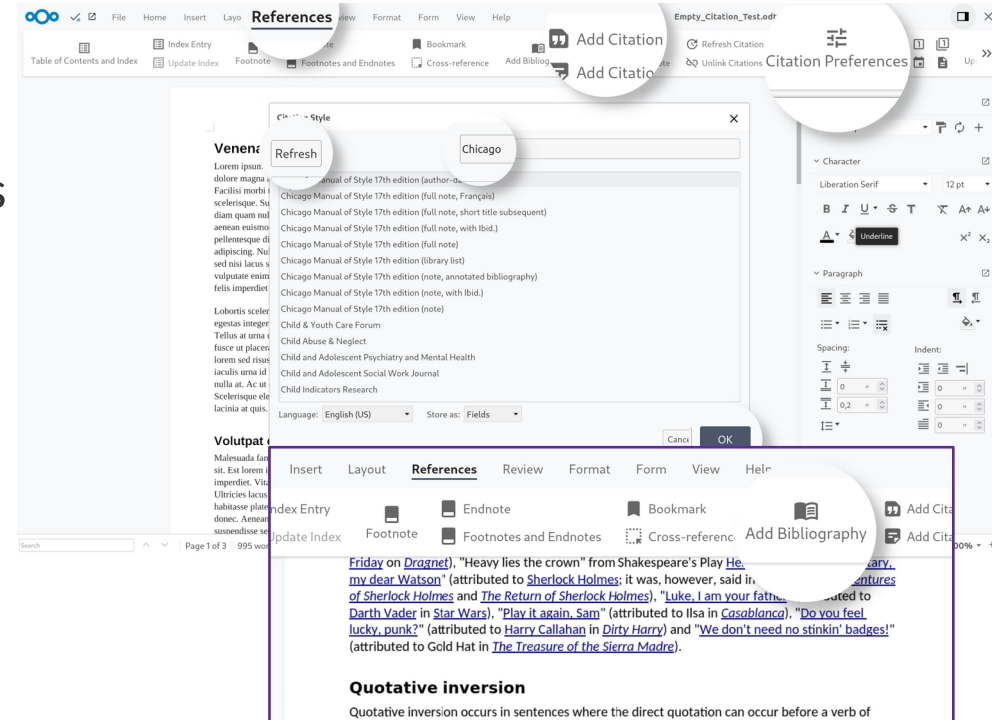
File Home Insert Layo References view Format Form View Help Empty_Citation_Test.odt

Table of Contents and Index Index Entry Update Index Footnote Footnotes and Endnotes Bookmark Cross-reference Add Bibliog Add Citation Add Citatio Refresh Citation Unlink Citations Citation Preferences

Citation Style

Refresh

Chicago

Chicago Manual of Style 17th edition (author-d
Chicago Manual of Style 17th edition (full note, Français)
Chicago Manual of Style 17th edition (full note, short title subsequent)
Chicago Manual of Style 17th edition (full note, with Ibid.)
Chicago Manual of Style 17th edition (full note)
Chicago Manual of Style 17th edition (library list)
Chicago Manual of Style 17th edition (note, annotated bibliography)
Chicago Manual of Style 17th edition (note, with Ibid.)
Chicago Manual of Style 17th edition (note)
Child & Youth Care Forum
Child Abuse & Neglect
Child and Adolescent Psychiatry and Mental Health
Child and Adolescent Social Work Journal
Child Indicators Research

Language: English (US) Store as: Fields

Canc OK

Venena
Lorem ipsun dolore magna Facilisi morbi scelerisque. Su diam quam nul aenean euismo pellentesque di adipiscing. Nul sed nisi lacus s vulputate enim felis imperdiet

Lobortis sceler egestas integer Tellus at urna fusce ut placer lorem sed risus iaculis urna id nulla at. Ac ut Scelerisque ele lacinia at quis.

Volutpat
Malesuada fam sit. Est lorem i imperdiet. Vit Ultricies lacus habitasse plate donec. Aenea suspendisse se

Character
Liberation Serif 12 pt
Underline
Paragraph
Spacing: Indent:
0 0,2 0 0 0

Search Page 1 of 3 995 wo 00%

Insert Layout References Review Format Form View Help

ndex Entry Update Index Footnote Endnote Footnotes and Endnotes Bookmark Cross-referenc Add Bibliography Add Cita Add Cita

Friday on Dragnet), "Heavy lies the crown" from Shakespeare's Play He ary, my dear Watson" (attributed to Sherlock Holmes; it was, however, said i entures of Sherlock Holmes and The Return of Sherlock Holmes), "Luke, I am your fathe uted to Darth Vader in Star Wars), "Play it again, Sam" (attributed to Ilsa in Casablanca), "Do you feel lucky, punk?" (attributed to Harry Callahan in Dirty Harry) and "We don't need no stinkin' badges!" (attributed to Gold Hat in The Treasure of the Sierra Madre).

Quotative inversion

Quotative inversion occurs in sentences where the direct quotation can occur before a verb of